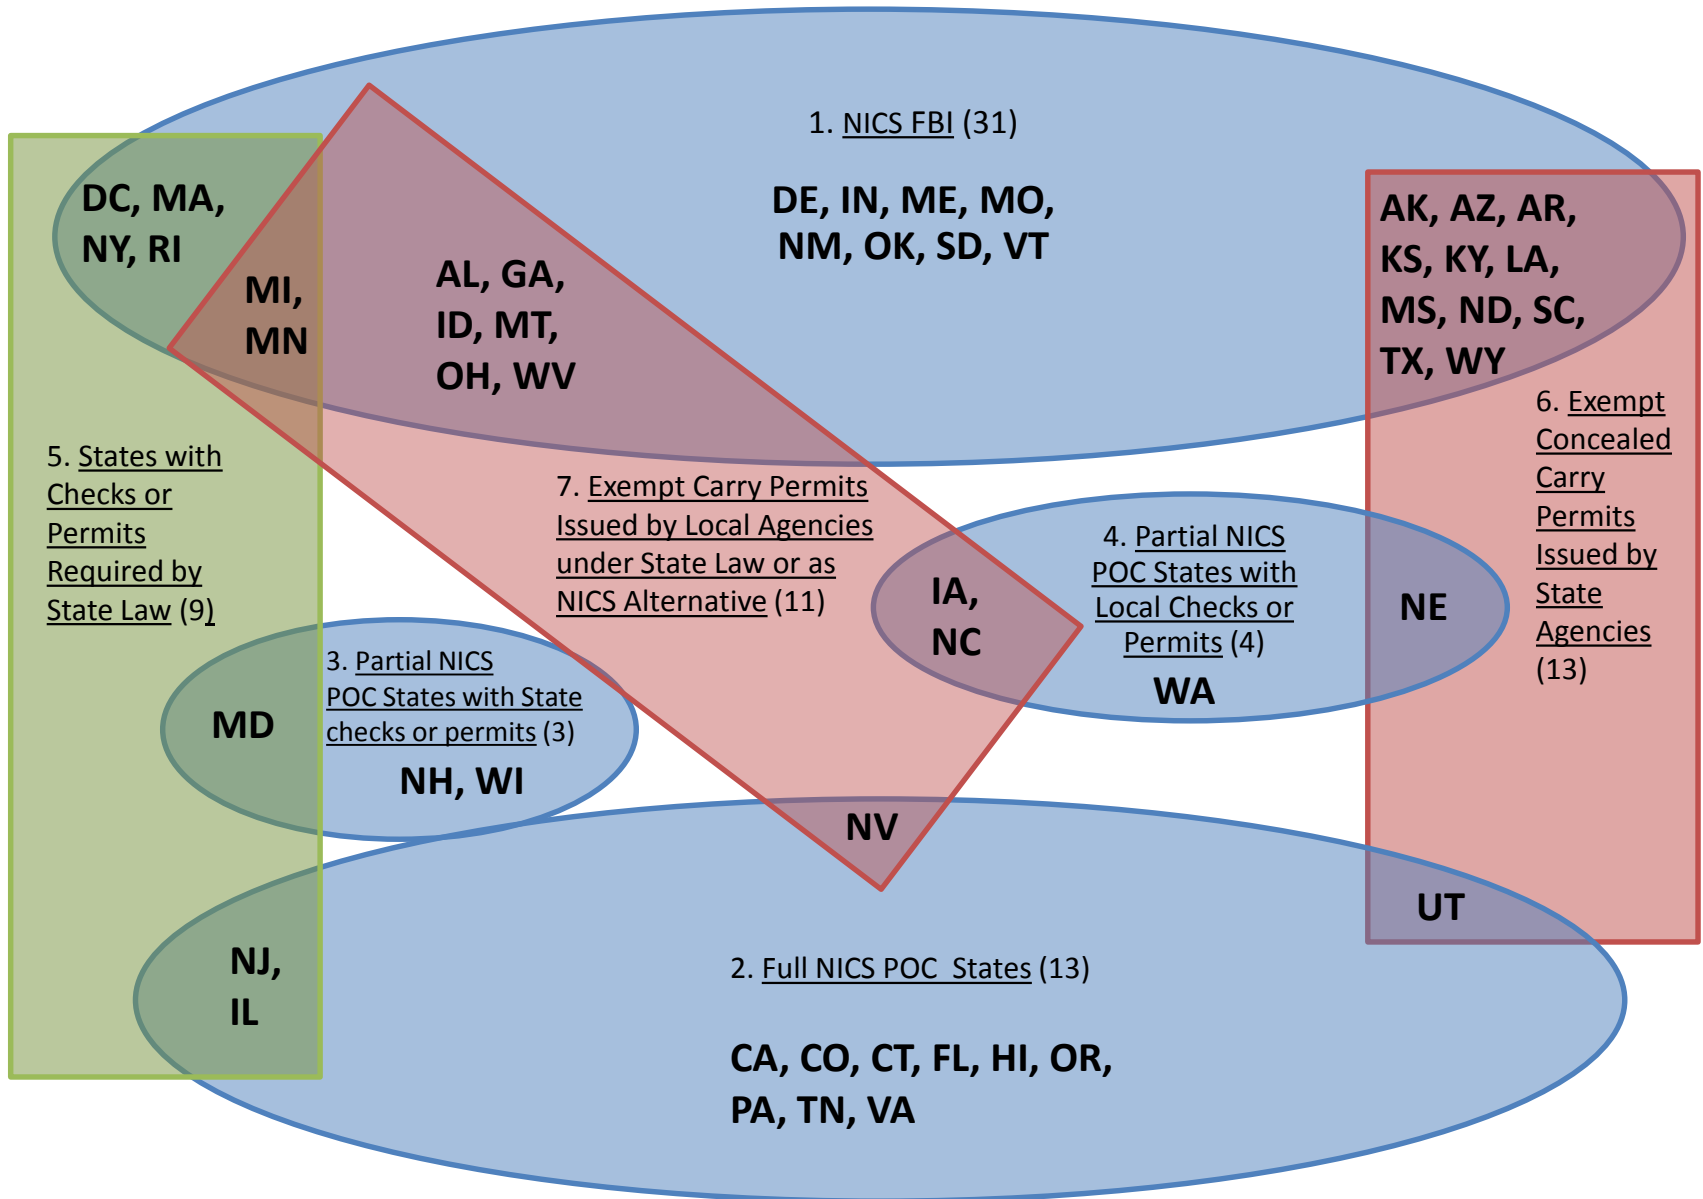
1. NICS FBI (31)

DE, IN, ME, MO, NM, OK, SD, VT

DC, MA, NY, RI

MI, MN

AL, GA, ID, MT, OH, WV

AK, AZ, AR, KS, KY, LA, MS, ND, SC, TX, WY

6. Exempt Concealed Carry Permits Issued by State Agencies (13)

5. States with Checks or Permits Required by State Law (9)

7. Exempt Carry Permits Issued by Local Agencies under State Law or as NICS Alternative (11)

IA, NC

4. Partial NICS POC States with Local Checks or Permits (4)

WA

NE

3. Partial NICS POC States with State checks or permits (3)

MD

NH, WI

NV

UT

NJ, IL

2. Full NICS POC States (13)

CA, CO, CT, FL, HI, OR, PA, TN, VA